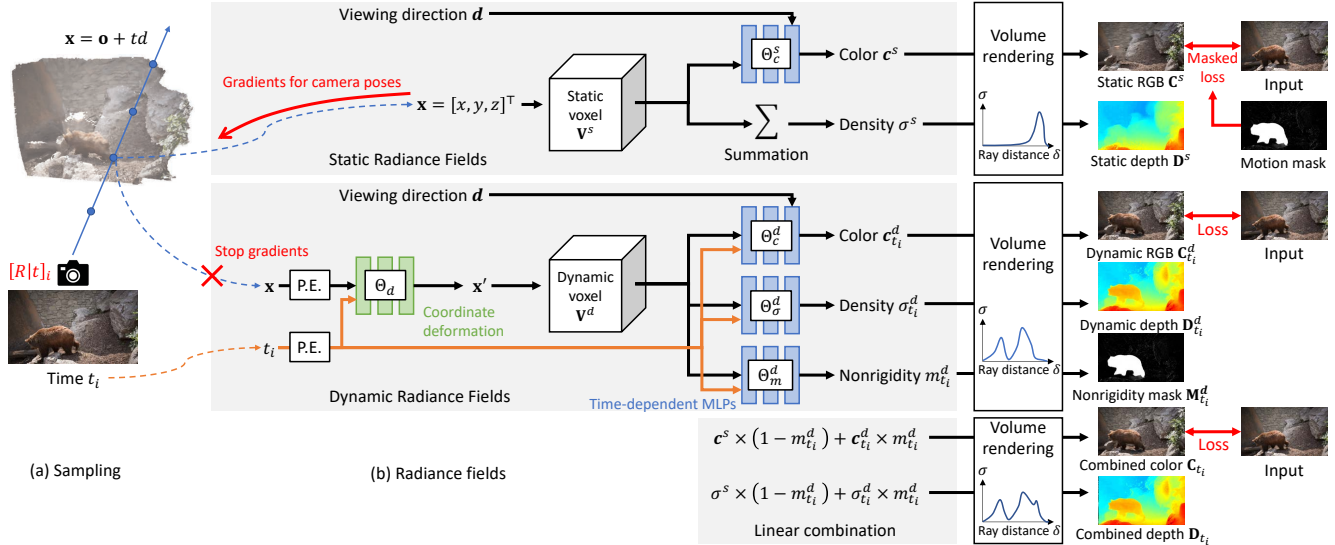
$\mathbf{x} = \mathbf{o} + t\mathbf{d}$

Gradients for camera poses

Viewing direction $\boldsymbol{d}$

$\mathbf{x} = [x, y, z]^\top$

Static voxel $\mathbf{V}^s$

$\Theta_c^s$

Color $\boldsymbol{c}^s$

$\sum$

Summation

Density $\sigma^s$

Static Radiance Fields

Volume rendering

$\sigma$

Ray distance $\delta$

Static RGB $\mathbf{C}^s$

Masked loss

Input

Static depth $\mathbf{D}^s$

Motion mask

Viewing direction $\boldsymbol{d}$

Stop gradients

$[R|t]_i$

$\mathbf{x}$

P.E.

$\Theta_d$

$\mathbf{x}'$

Coordinate deformation

Dynamic voxel $\mathbf{V}^d$

$\Theta_c^d$

Color $\boldsymbol{c}_{t_i}^d$

$\Theta_\sigma^d$

Density $\sigma_{t_i}^d$

$\Theta_m^d$

Nonrigidity $m_{t_i}^d$

$t_i$

P.E.

Time $t_i$

Dynamic Radiance Fields

Time-dependent MLPs

Volume rendering

$\sigma$

Ray distance $\delta$

Dynamic RGB $\mathbf{C}_{t_i}^d$

Loss

Input

Dynamic depth $\mathbf{D}_{t_i}^d$

Nonrigidity mask $\mathbf{M}_{t_i}^d$

$\boldsymbol{c}^s \times (1 - m_{t_i}^d) + \boldsymbol{c}_{t_i}^d \times m_{t_i}^d$

$\sigma^s \times (1 - m_{t_i}^d) + \sigma_{t_i}^d \times m_{t_i}^d$

Linear combination

Volume rendering

$\sigma$

Ray distance $\delta$

Combined color $\mathbf{C}_{t_i}$

Loss

Input

Combined depth $\mathbf{D}_{t_i}$

(a) Sampling

(b) Radiance fields